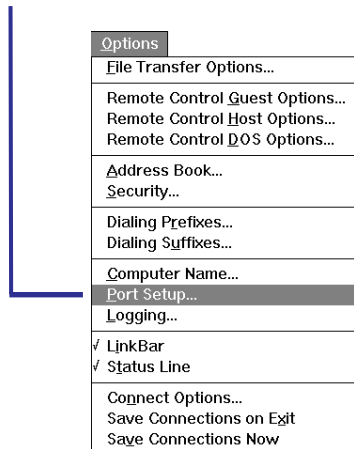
Options
File Transfer Options...
Remote Control Guest Options...
Remote Control Host Options...
Remote Control DOS Options...
Address Book...
Security...
Dialing Prefixes...
Dialing Suffixes...
Computer Name...
Port Setup...
Logging...
√ LinkBar
√ Status Line
Connect Options...
Save Connections on Exit
Save Connections Now